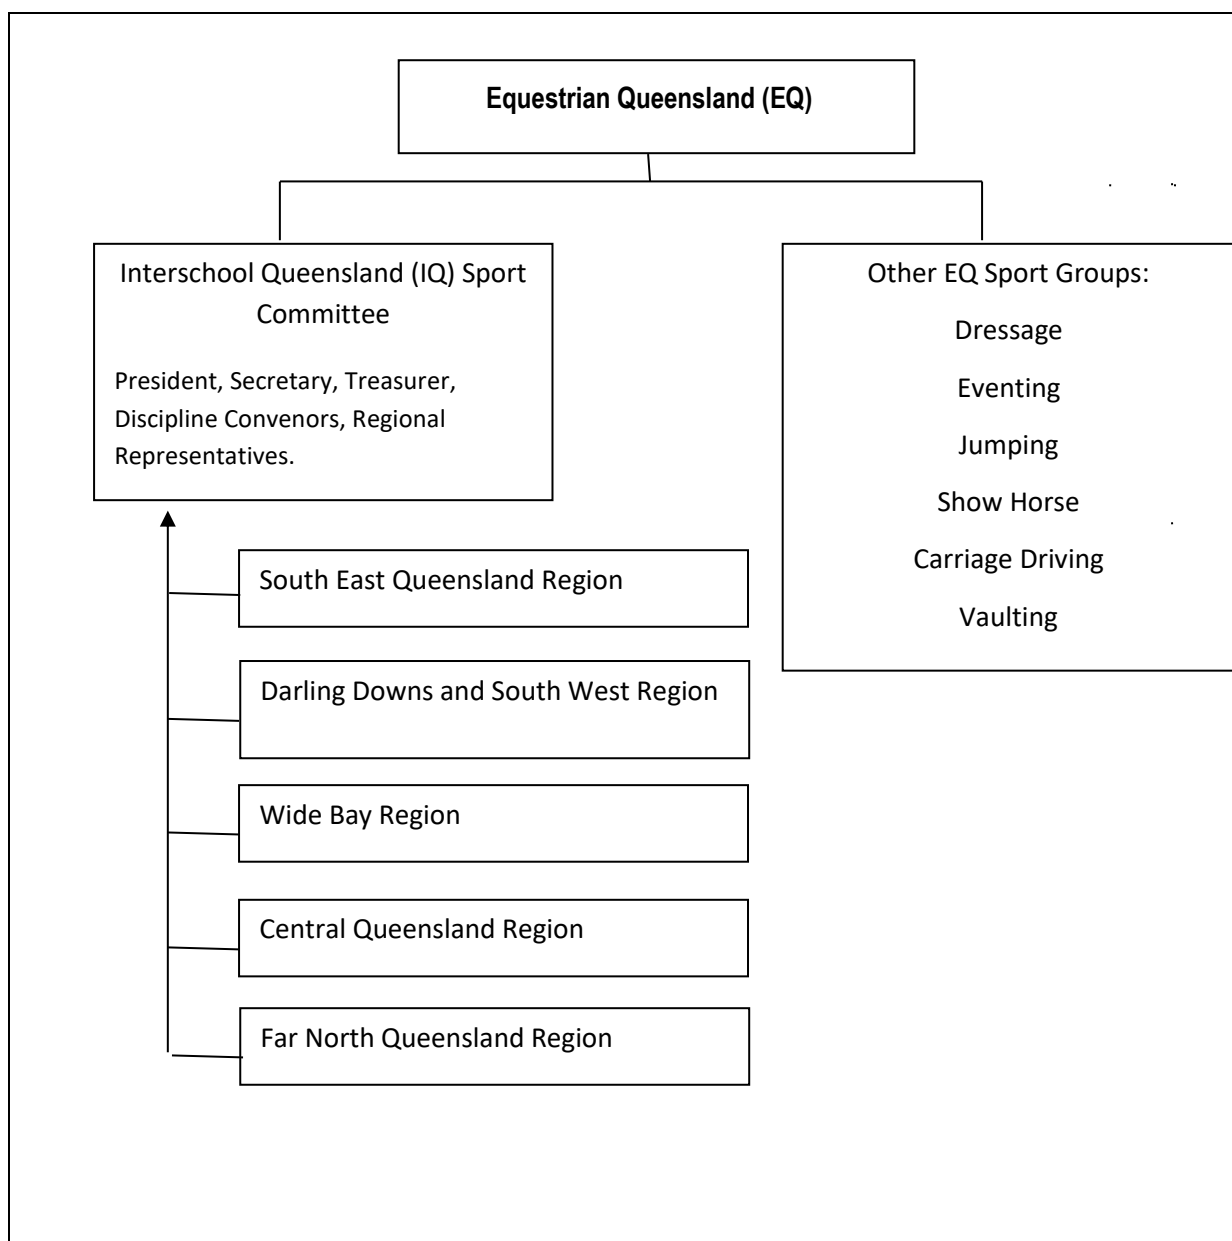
Equestrian Queensland (EQ)

Interschool Queensland (IQ) Sport Committee

President, Secretary, Treasurer, Discipline Convenors, Regional Representatives.

Other EQ Sport Groups:

Dressage

Eventing

Jumping

Show Horse

Carriage Driving

Vaulting

South East Queensland Region

Darling Downs and South West Region

Wide Bay Region

Central Queensland Region

Far North Queensland Region